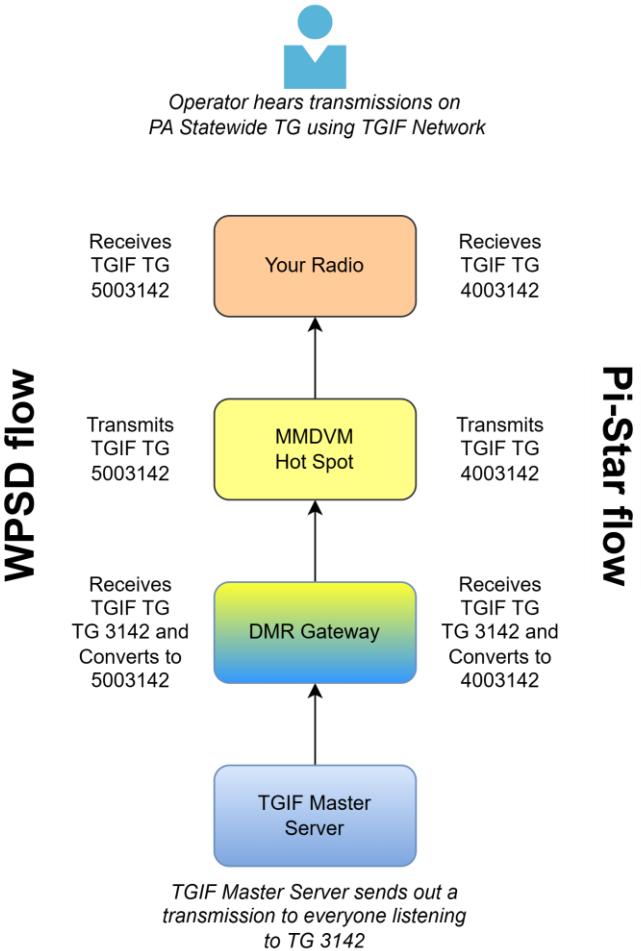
Operator hears transmissions on PA Statewide TG using TGIF Network

WPSD flow

Receives TGIF TG 5003142

Your Radio

Recieves TGIF TG 4003142

Transmits TGIF TG 5003142

MMDVM Hot Spot

Transmits TGIF TG 4003142

Receives TGIF TG TG 3142 and Converts to 5003142

DMR Gateway

Receives TGIF TG TG 3142 and Converts to 4003142

TGIF Master Server

Pi-Star flow

TGIF Master Server sends out a transmission to everyone listening to TG 3142